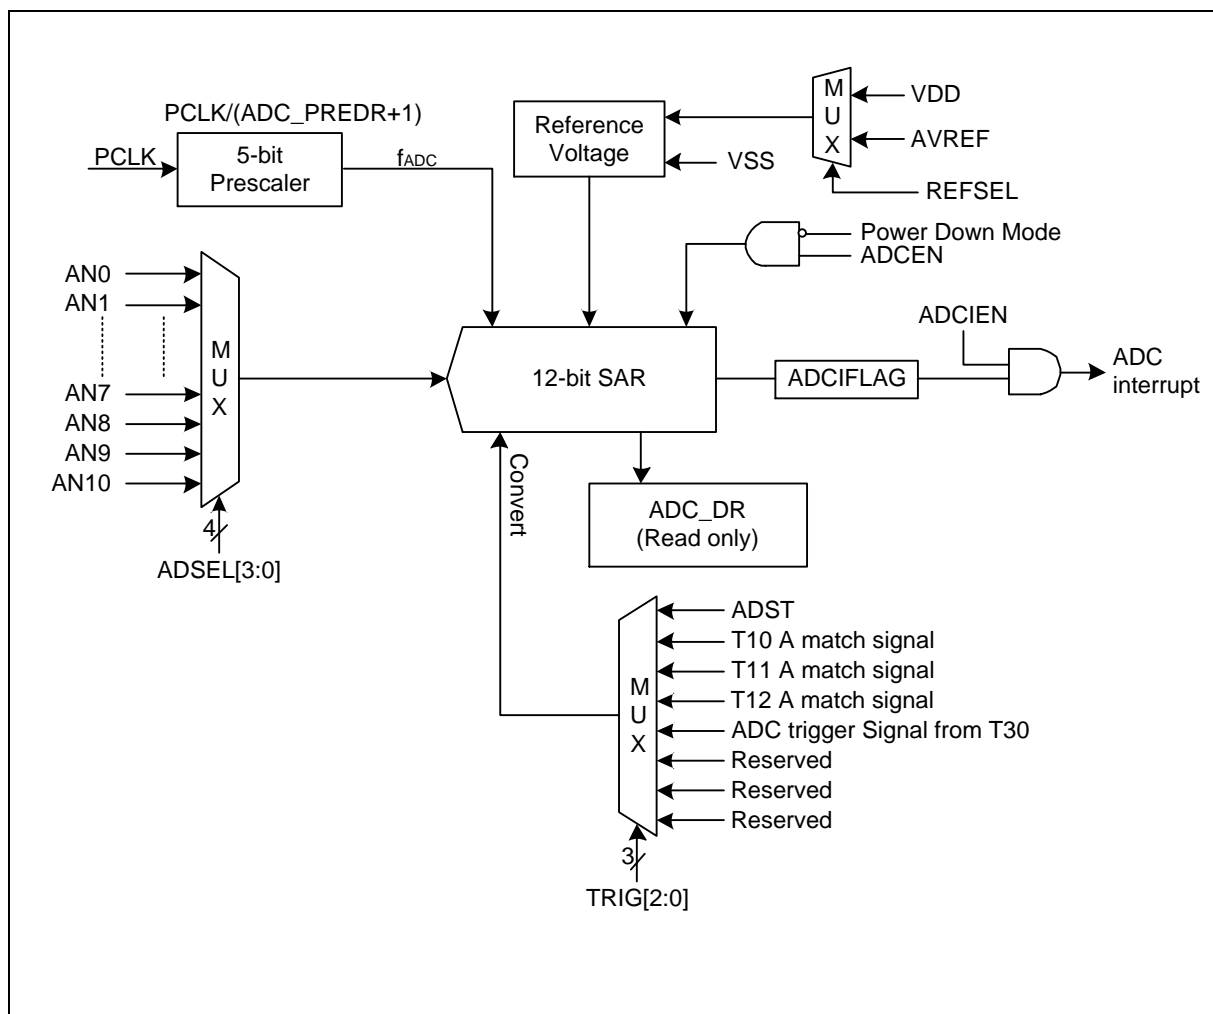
PCLK/(ADC_PREDR+1)

PCLK

5-bit Prescaler

$f_{ADC}$

Reference Voltage

VSS

M U X

VDD

AVREF

REFSEL

Power Down Mode

ADCEN

AN0

AN1

AN7

AN8

AN9

AN10

M U X

4

ADSEL[3:0]

12-bit SAR

ADCIEN

ADCIFLAG

ADC interrupt

Convert

ADC_DR (Read only)

M U X

ADST

T10 A match signal

T11 A match signal

T12 A match signal

ADC trigger Signal from T30

Reserved

Reserved

Reserved

3

TRIG[2:0]